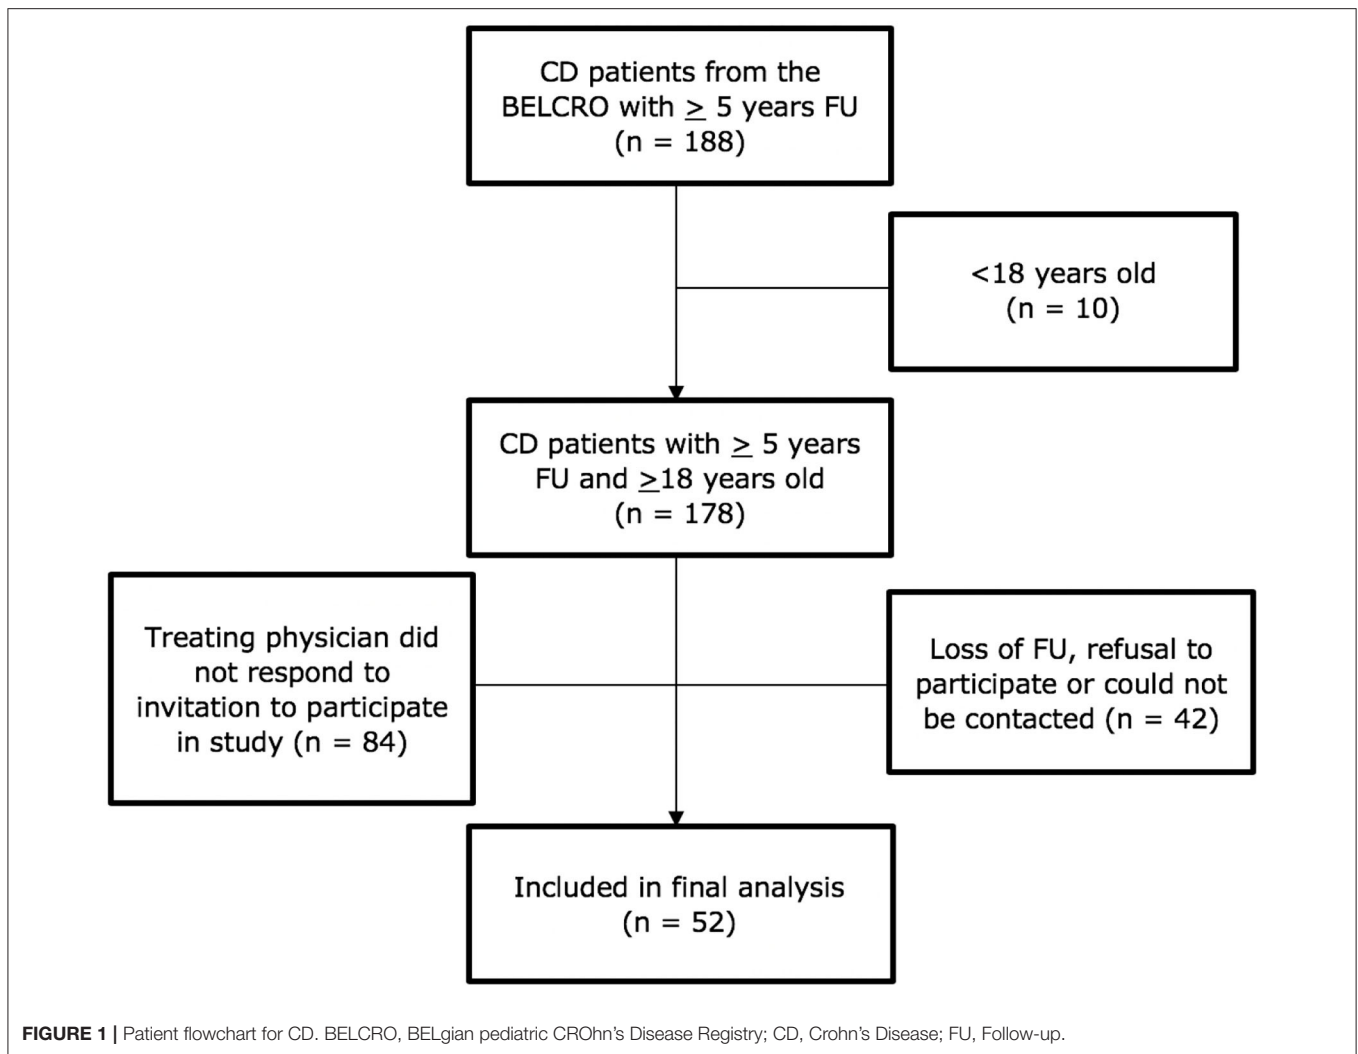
CD patients from the BELCRO with $\geq$ 5 years FU (n = 188)

<18 years old (n = 10)

CD patients with $\geq$ 5 years FU and $\geq$18 years old (n = 178)

Treating physician did not respond to invitation to participate in study (n = 84)

Loss of FU, refusal to participate or could not be contacted (n = 42)

Included in final analysis (n = 52)

**FIGURE 1 |** Patient flowchart for CD. BELCRO, BELgian pediatric CROhn's Disease Registry; CD, Crohn's Disease; FU, Follow-up.